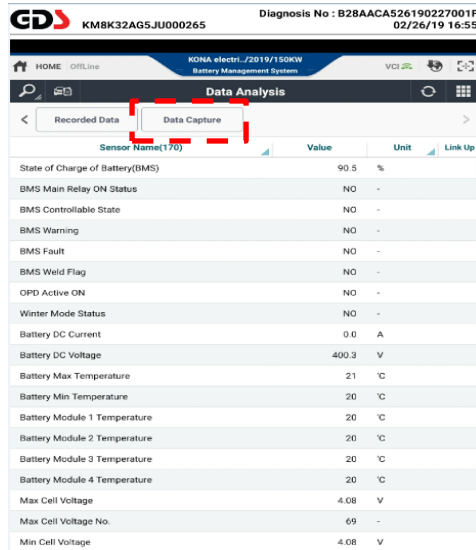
GDS KM8K32AG5JU000265

Diagnosis No : B28AACA526190227001F
02/26/19 16:55

HOME OffLine

KONA electri.../2019/150KW
Battery Management System

VCI

Data Analysis

Recorded Data

Data Capture

| Sensor Name(170) | Value | Unit | Link Up |
|---|---|---|---|
| State of Charge of Battery(BMS) | 90.5 | % | |
| BMS Main Relay ON Status | NO | - | |
| BMS Controllable State | NO | - | |
| BMS Warning | NO | - | |
| BMS Fault | NO | - | |
| BMS Weld Flag | NO | - | |
| OPD Active ON | NO | - | |
| Winter Mode Status | NO | - | |
| Battery DC Current | 0.0 | A | |
| Battery DC Voltage | 400.3 | V | |
| Battery Max Temperature | 21 | 'C | |
| Battery Min Temperature | 20 | 'C | |
| Battery Module 1 Temperature | 20 | 'C | |
| Battery Module 2 Temperature | 20 | 'C | |
| Battery Module 3 Temperature | 20 | 'C | |
| Battery Module 4 Temperature | 20 | 'C | |
| Max Cell Voltage | 4.08 | V | |
| Max Cell Voltage No. | 69 | - | |
| Min Cell Voltage | 4.08 | V | |